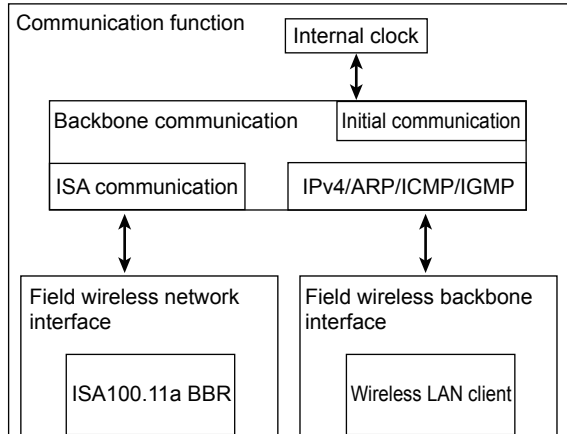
Communication function

Internal clock

Backbone communication

Initial communication

ISA communication

IPv4/ARP/ICMP/IGMP

Field wireless network interface

ISA100.11a BBR

Field wireless backbone interface

Wireless LAN client